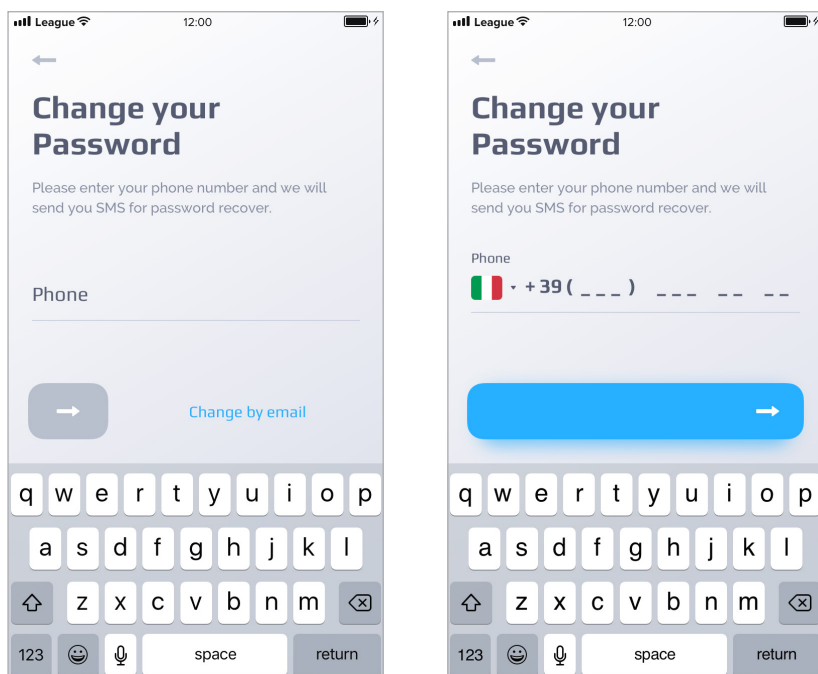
League 12:00

Change your Password

Please enter your phone number and we will send you SMS for password recover.

Phone

Change by email

q w e r t y u i o p
a s d f g h j k l
z x c v b n m
123 space return

League 12:00

Change your Password

Please enter your phone number and we will send you SMS for password recover.

Phone
+39 ( _ _ _ ) _ _ _ _ _ _ _

q w e r t y u i o p
a s d f g h j k l
z x c v b n m
123 space return